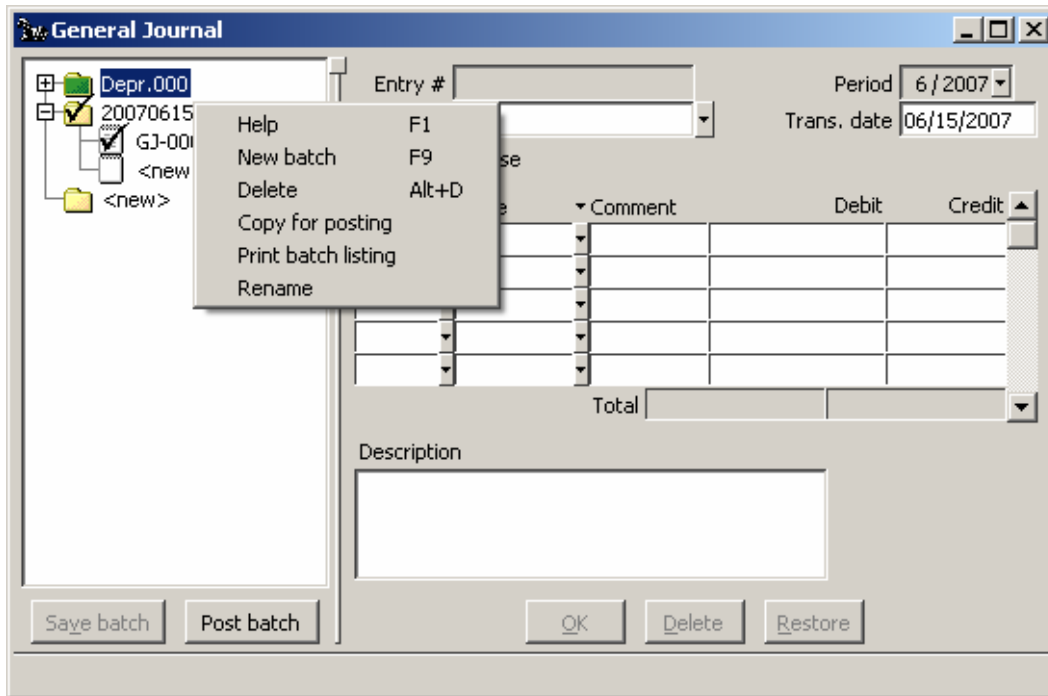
General Journal

Depr.000
20070615
GJ-000
<new
<new>

Help F1
New batch F9
Delete Alt+D
Copy for posting
Print batch listing
Rename

Entry #
Period 6 / 2007
Trans. date 06/15/2007
se
e
Comment
Debit
Credit

Total

Description

Save batch
Post batch
OK
Delete
Restore